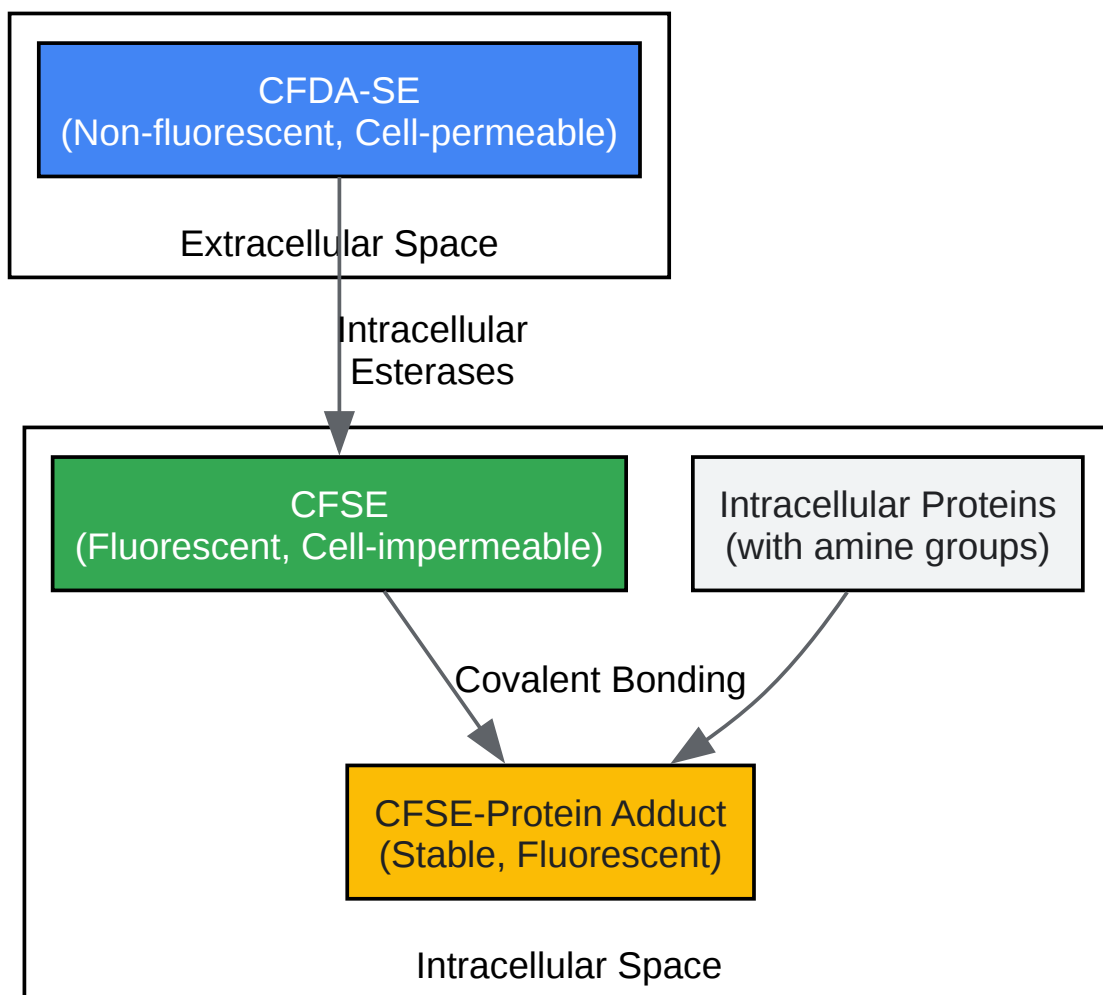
CFDA-SE
(Non-fluorescent, Cell-permeable)

Extracellular Space

Intracellular
Esterases

CFSE
(Fluorescent, Cell-impermeable)

Intracellular Proteins
(with amine groups)

Covalent Bonding

CFSE-Protein Adduct
(Stable, Fluorescent)

Intracellular Space